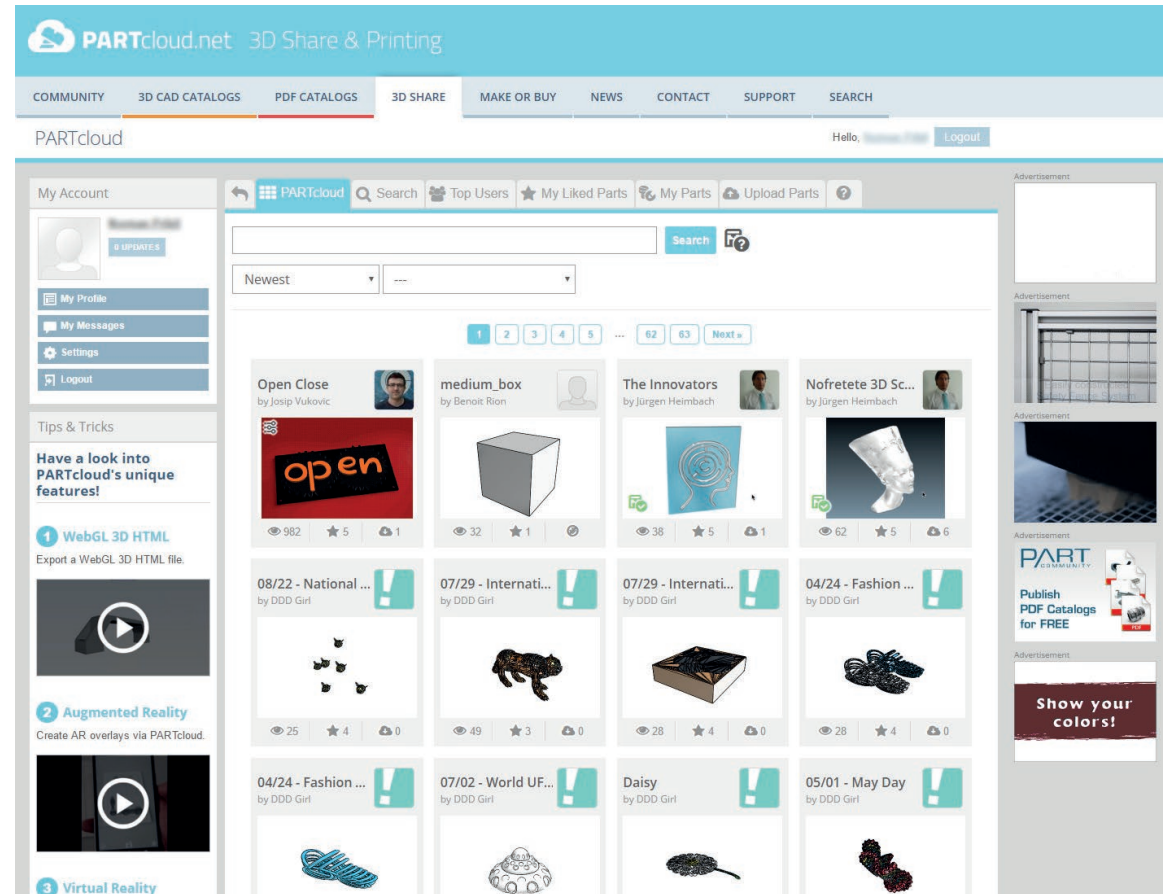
PARTcloud.net 3D Share & Printing

COMMUNITY 3D CAD CATALOGS PDF CATALOGS 3D SHARE MAKE OR BUY NEWS CONTACT SUPPORT SEARCH

PARTcloud

Hello, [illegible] Logout

My Account

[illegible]

0 UPDATES

My Profile
My Messages
Settings
Logout

Tips & Tricks

Have a look into PARTcloud's unique features!

1 WebGL 3D HTML
Export a WebGL 3D HTML file.

2 Augmented Reality
Create AR overlays via PARTcloud.

3 Virtual Reality

PARTcloud Search Top Users My Liked Parts My Parts Upload Parts

Search

Newest ---

1 2 3 4 5 ... 62 63 Next »

Open Close
by Josip Vukovic
open
982 5 1

medium_box
by Benoit Rion
32 1

The Innovators
by Jürgen Heimbach
38 5 1

Nofretete 3D Sc...
by Jürgen Heimbach
62 5 6

08/22 - National ...
by DDD Girl
25 4 0

07/29 - Internati...
by DDD Girl
49 3 0

07/29 - Internati...
by DDD Girl
28 4 0

04/24 - Fashion ...
by DDD Girl
28 4 0

04/24 - Fashion ...
by DDD Girl

07/02 - World UF...
by DDD Girl

Daisy
by DDD Girl

05/01 - May Day
by DDD Girl

Advertisement
Advertisement
Advertisement
Advertisement
PART COMMUNITY
Publish PDF Catalogs for FREE
PDF
Advertisement
Show your colors!